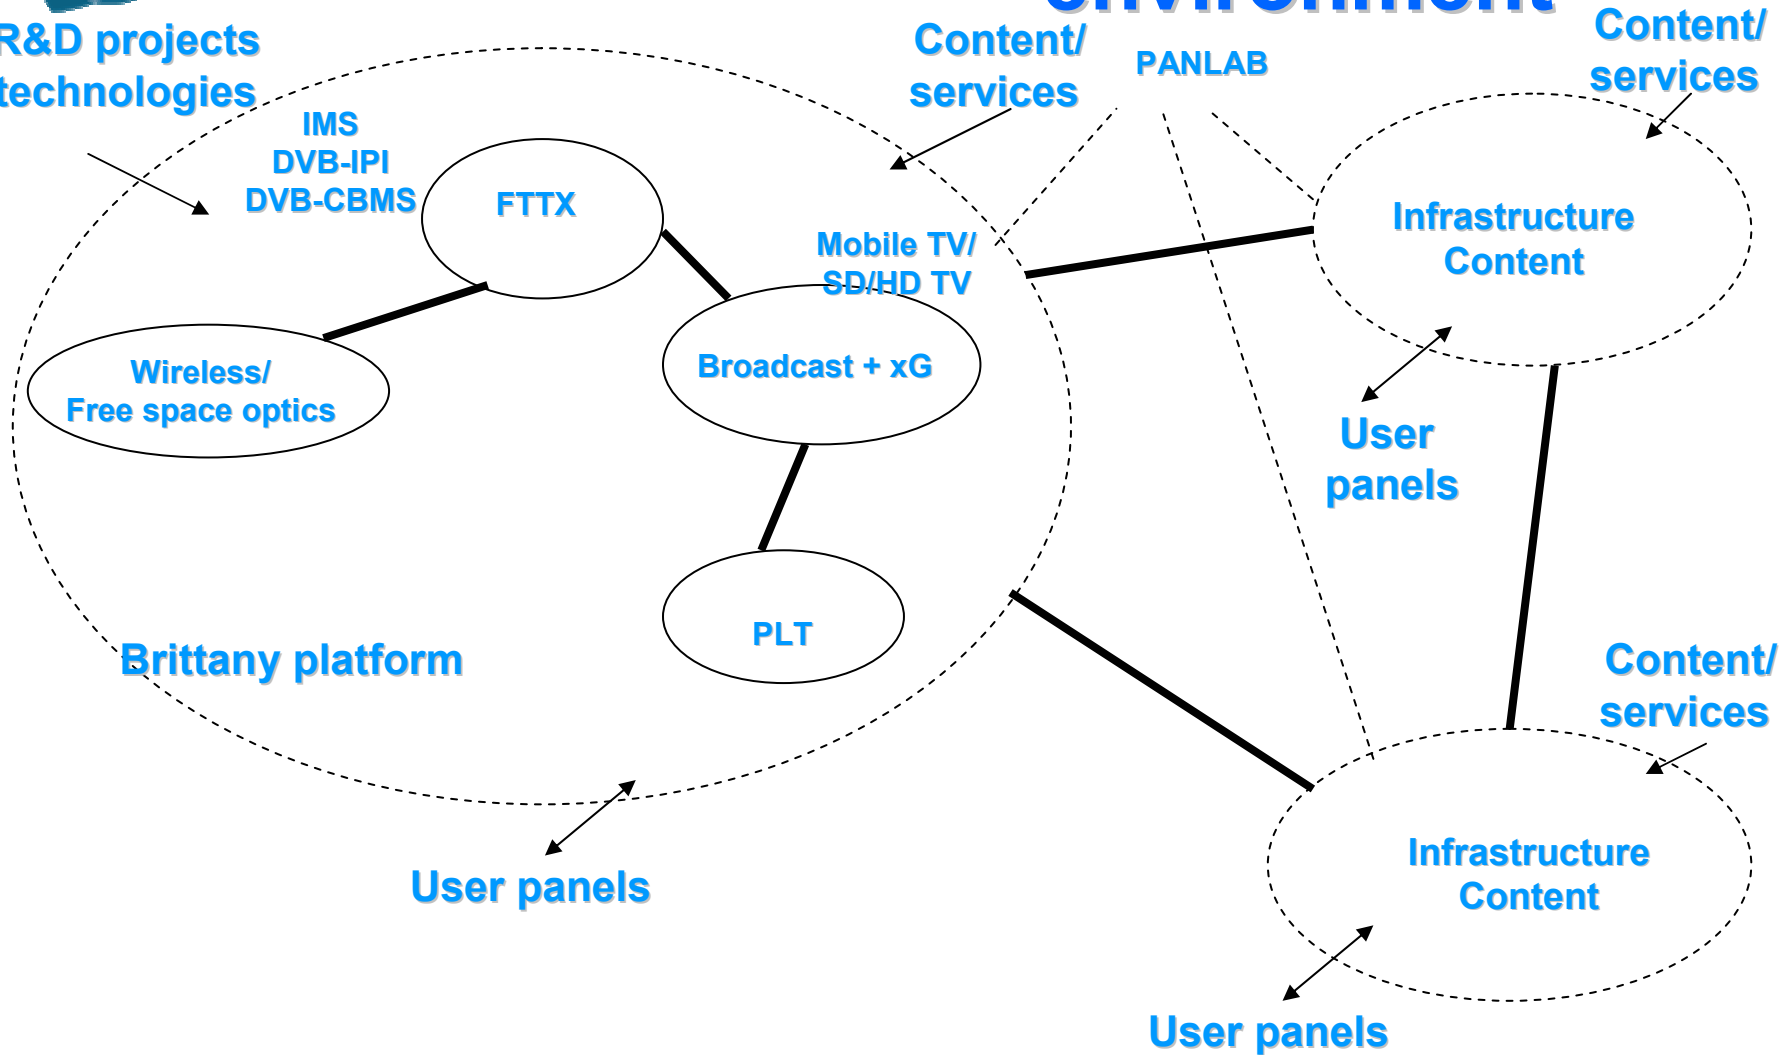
environment

R&D projects technologies

IMS
DVB-IPI
DVB-CBMS

FTTX

Content/ services

PANLAB

Content/ services

Mobile TV/ SD/HD TV

Infrastructure Content

Wireless/ Free space optics

Broadcast + xG

User panels

PLT

Brittany platform

Content/ services

User panels

Infrastructure Content

User panels